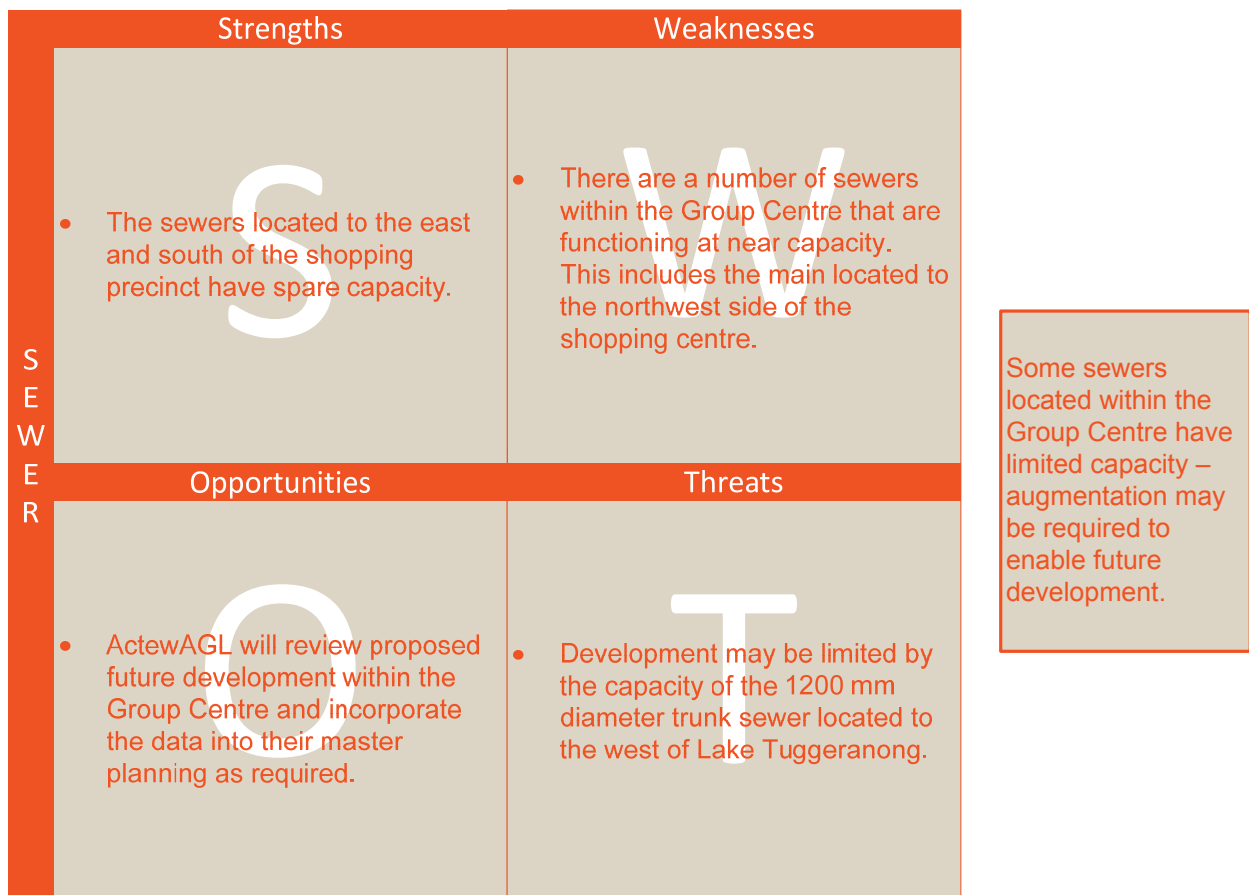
SEWER

Strengths

S

- The sewers located to the east and south of the shopping precinct have spare capacity.

Weaknesses

W

- There are a number of sewers within the Group Centre that are functioning at near capacity. This includes the main located to the northwest side of the shopping centre.

Opportunities

O

- ActewAGL will review proposed future development within the Group Centre and incorporate the data into their master planning as required.

Threats

T

- Development may be limited by the capacity of the 1200 mm diameter trunk sewer located to the west of Lake Tuggeranong.

Some sewers located within the Group Centre have limited capacity – augmentation may be required to enable future development.